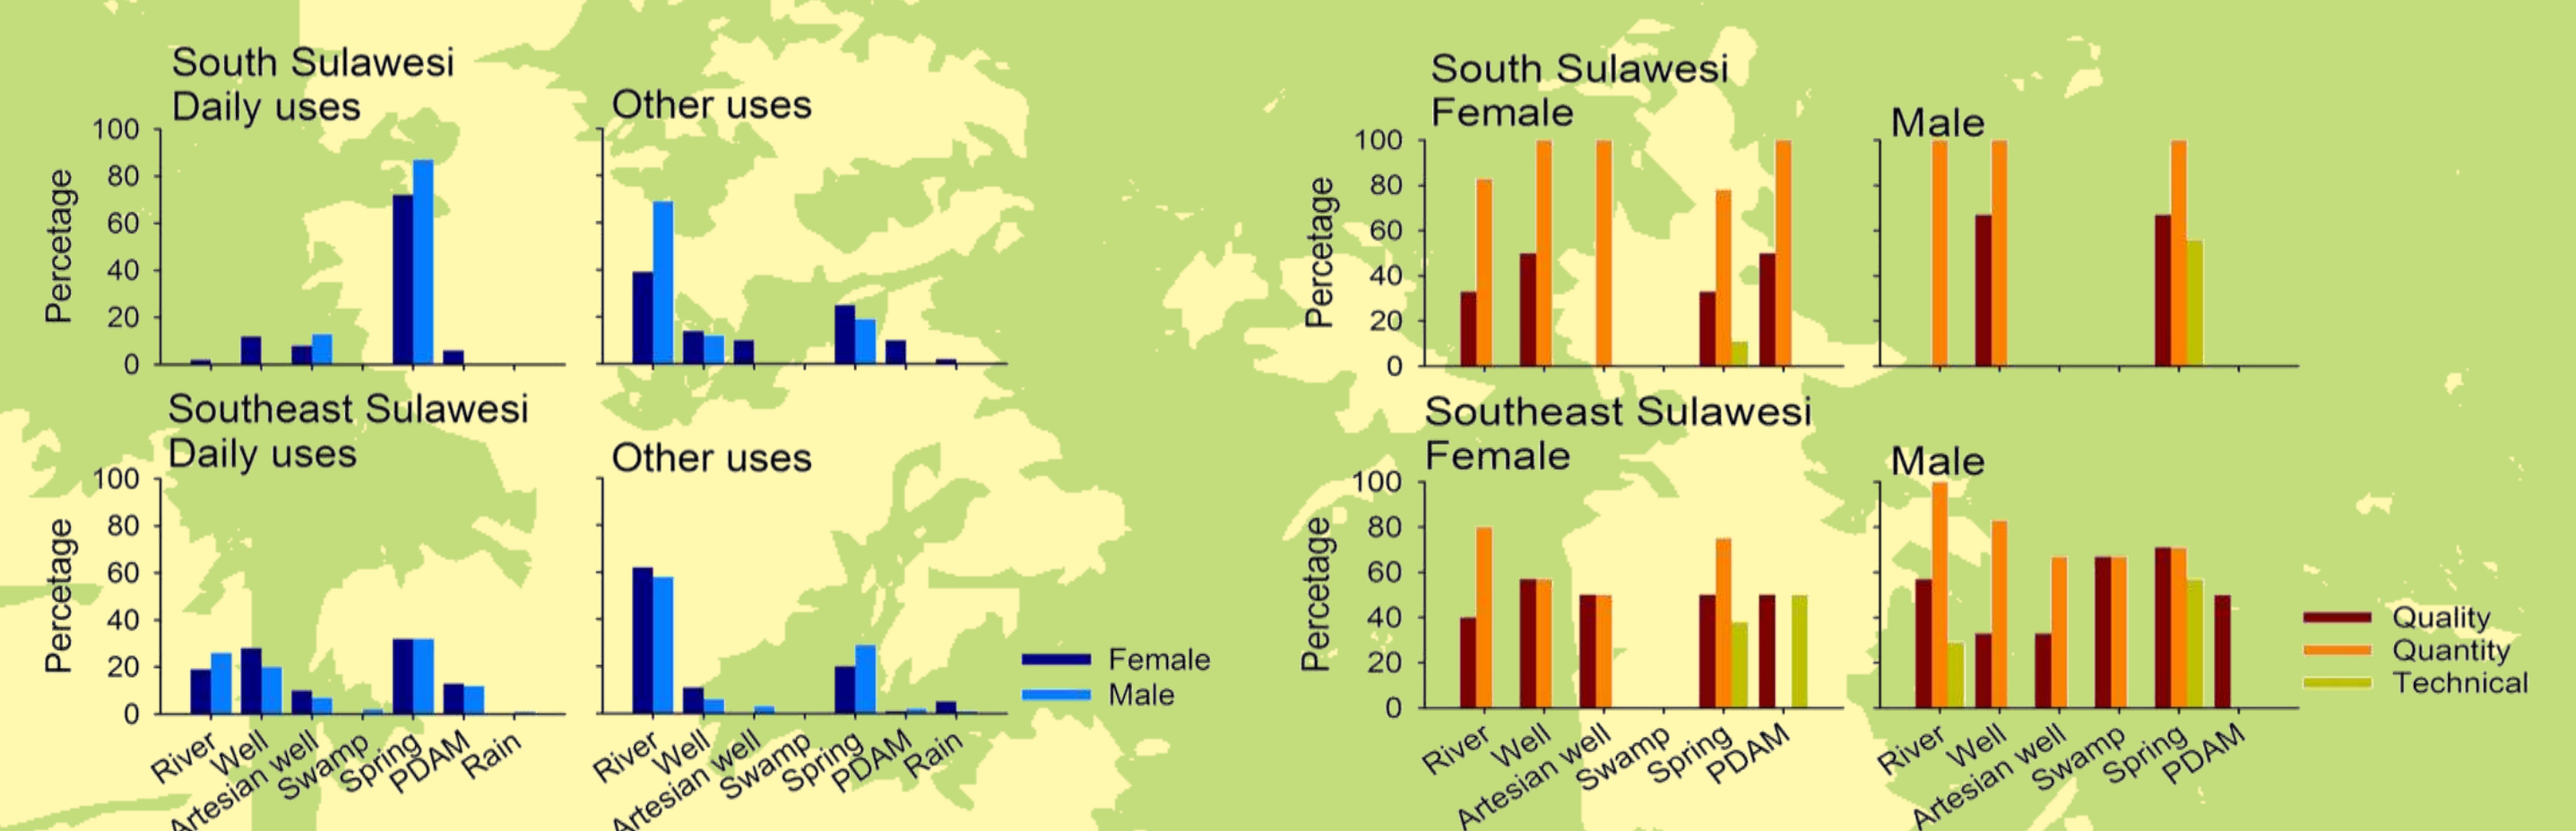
South Sulawesi
Daily uses

Other uses

100
80
60
40
20
0

Percetage

Southeast Sulawesi
Daily uses

Other uses

100
80
60
40
20
0

Percetage

River
Well
Artesian well
Swamp
Spring
PDAM
Rain

River
Well
Artesian well
Swamp
Spring
PDAM
Rain

Female
Male

South Sulawesi
Female

Male

100
80
60
40
20
0

Percetage

Southeast Sulawesi
Female

Male

100
80
60
40
20
0

Percetage

River
Well
Artesian well
Swamp
Spring
PDAM

River
Well
Artesian well
Swamp
Spring
PDAM

Quality
Quantity
Technical